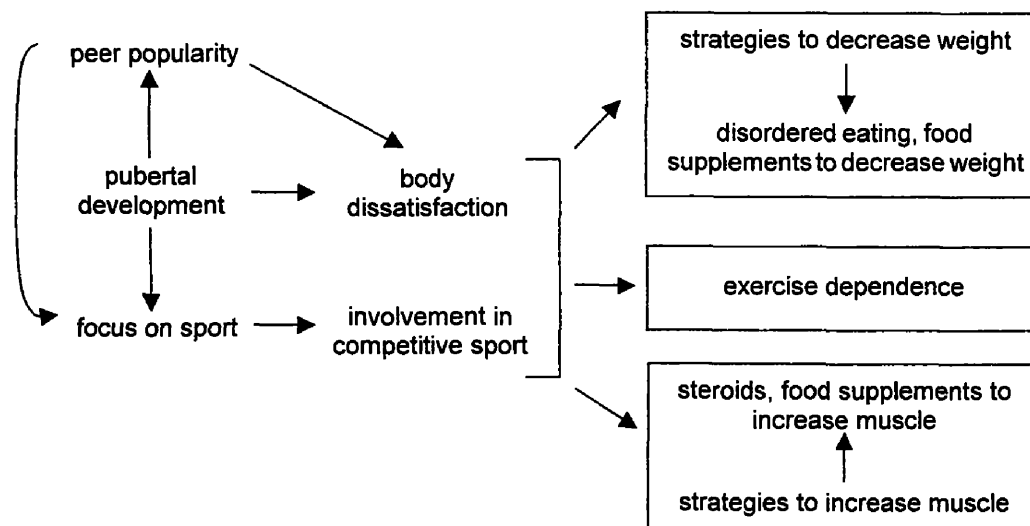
peer popularity

pubertal development

focus on sport

body dissatisfaction

involvement in competitive sport

strategies to decrease weight

disordered eating, food supplements to decrease weight

exercise dependence

steroids, food supplements to increase muscle

strategies to increase muscle